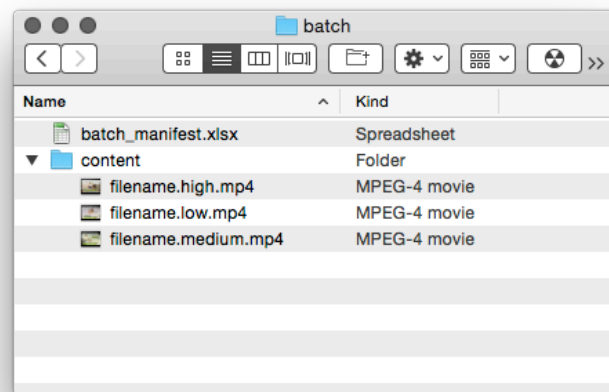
batch

Name | Kind

| Name | Kind |
|---|---|
| batch_manifest.xlsx | Spreadsheet |
| content | Folder |
| filename.high.mp4 | MPEG-4 movie |
| filename.low.mp4 | MPEG-4 movie |
| filename.medium.mp4 | MPEG-4 movie |